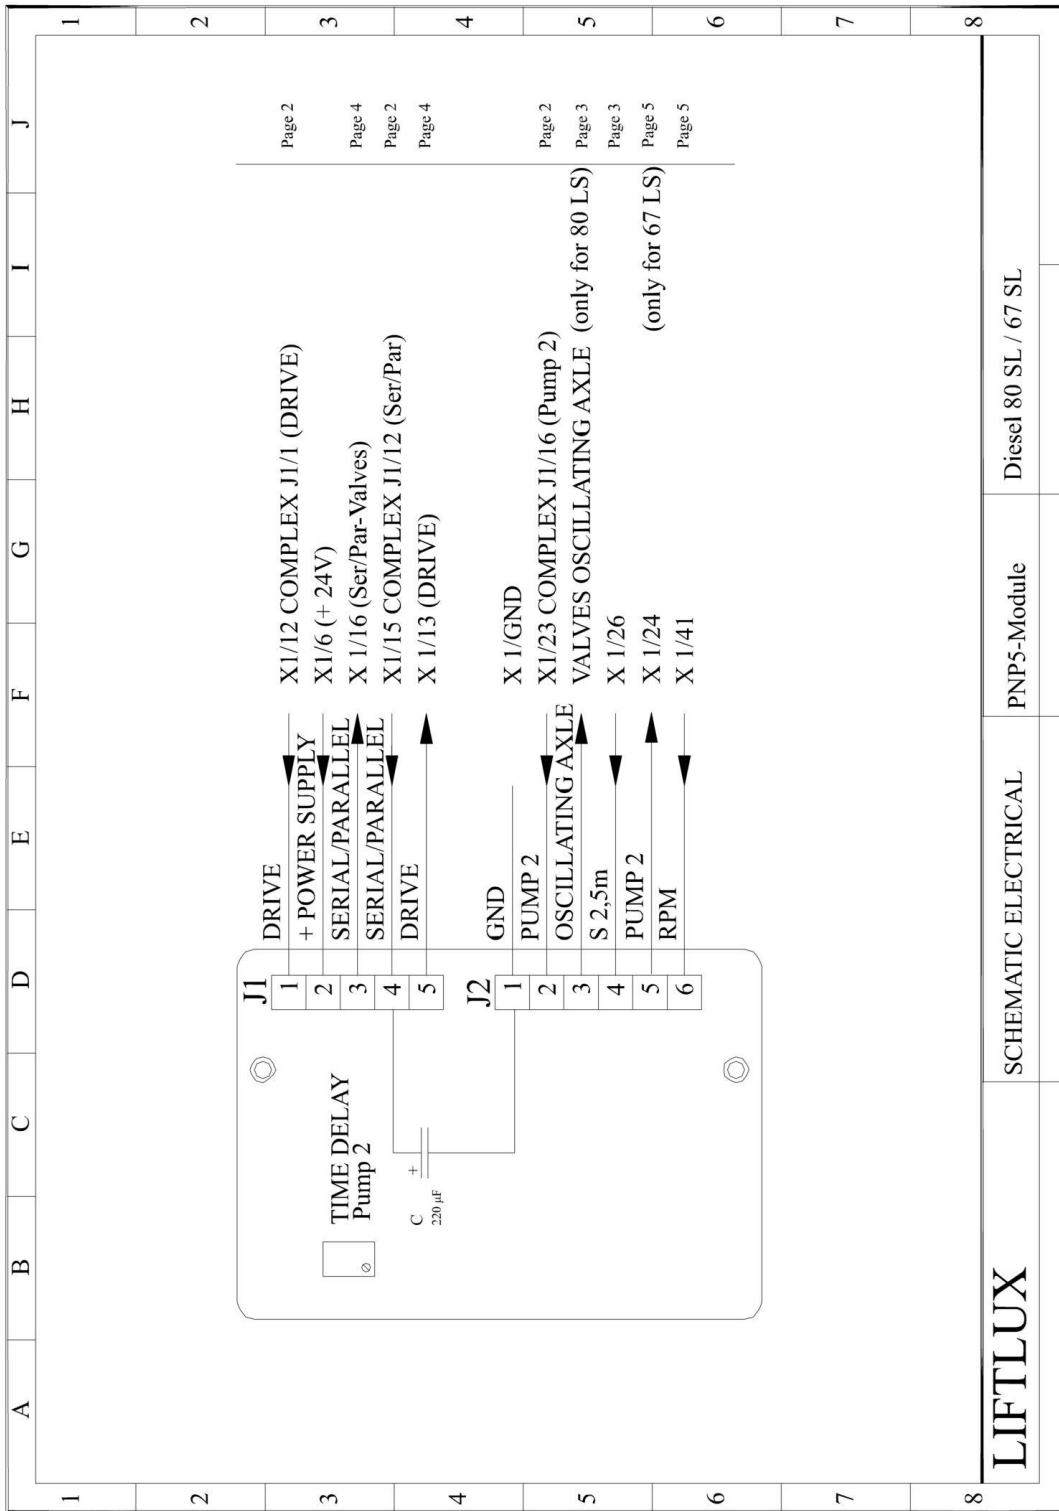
TIME DELAY
Pump 2

C
220 µF

J1
1 DRIVE
2 + POWER SUPPLY
3 SERIAL/PARALLEL
4 SERIAL/PARALLEL
5 DRIVE

J2
1 GND
2 PUMP 2
3 OSCILLATING AXLE
4 S 2,5m
5 PUMP 2
6 RPM

X1/12 COMPLEX J1/1 (DRIVE) Page 2
X1/6 (+ 24V)
X 1/16 (Ser/Par-Valves) Page 4
X1/15 COMPLEX J1/12 (Ser/Par) Page 2
X 1/13 (DRIVE) Page 4

X 1/GND
X1/23 COMPLEX J1/16 (Pump 2) Page 2
VALVES OSCILLATING AXLE (only for 80 LS) Page 3
X 1/26 Page 3
X 1/24 (only for 67 LS) Page 5
X 1/41 Page 5

LIFTLUX | SCHEMATIC ELECTRICAL | PNP5-Module | Diesel 80 SL / 67 SL

A B C D E F G H I J
1 2 3 4 5 6 7 8